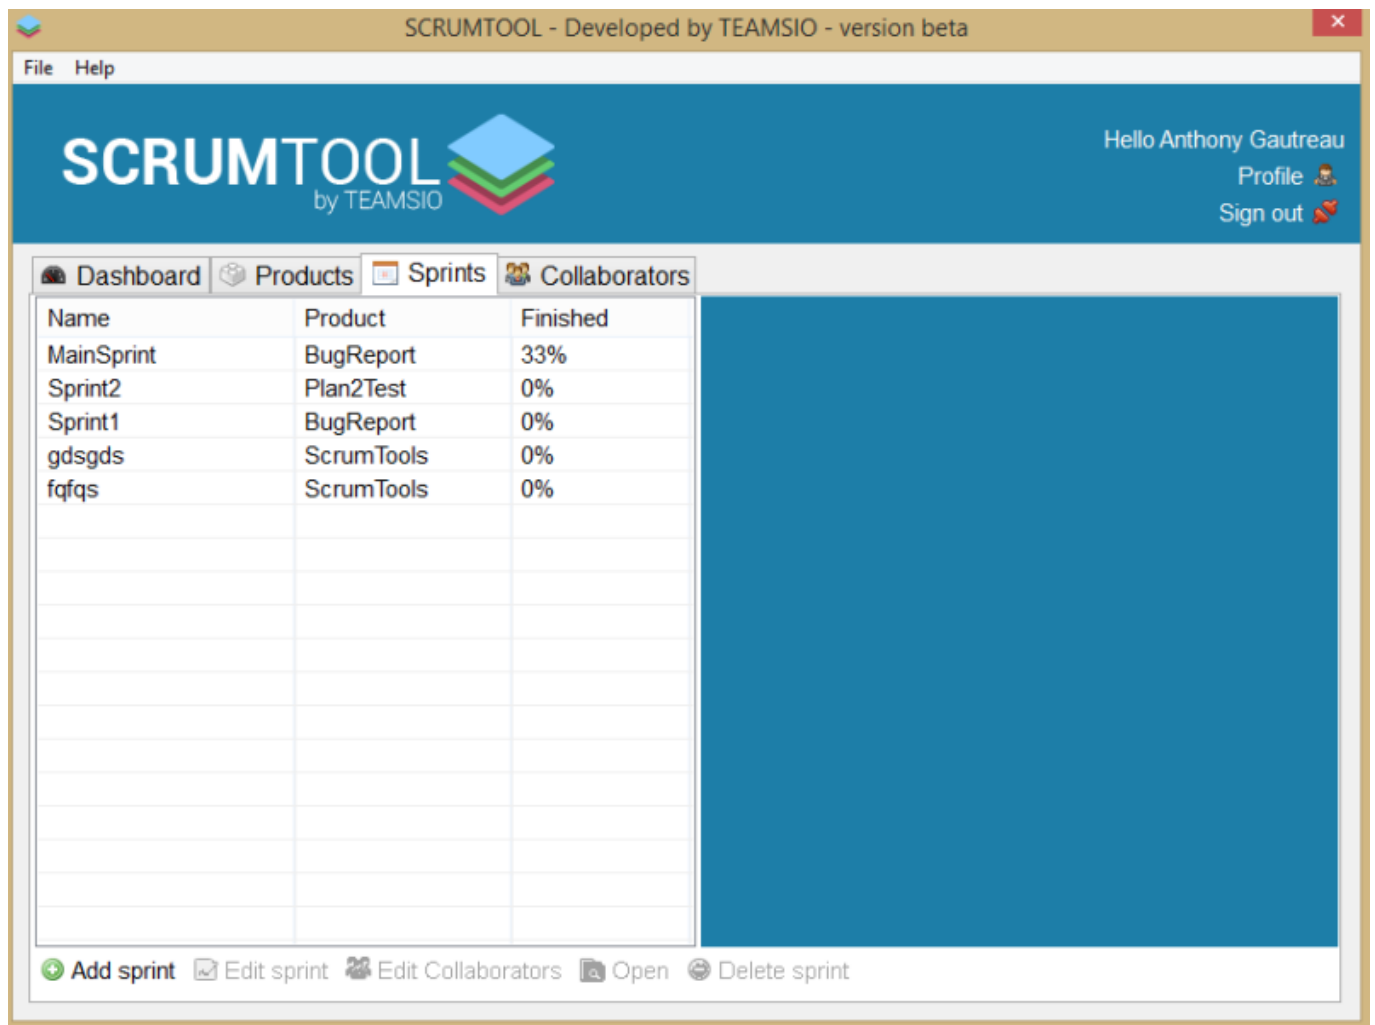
SCRUMTOOL - Developed by TEAMSIO - version beta

File Help

SCRUMTOOL
by TEAMSIO

Hello Anthony Gautreau
Profile
Sign out

Dashboard | Products | Sprints | Collaborators

| Name | Product | Finished |
|---|---|---|
| MainSprint | BugReport | 33% |
| Sprint2 | Plan2Test | 0% |
| Sprint1 | BugReport | 0% |
| gdsgds | ScrumTools | 0% |
| fqfqs | ScrumTools | 0% |

Add sprint | Edit sprint | Edit Collaborators | Open | Delete sprint